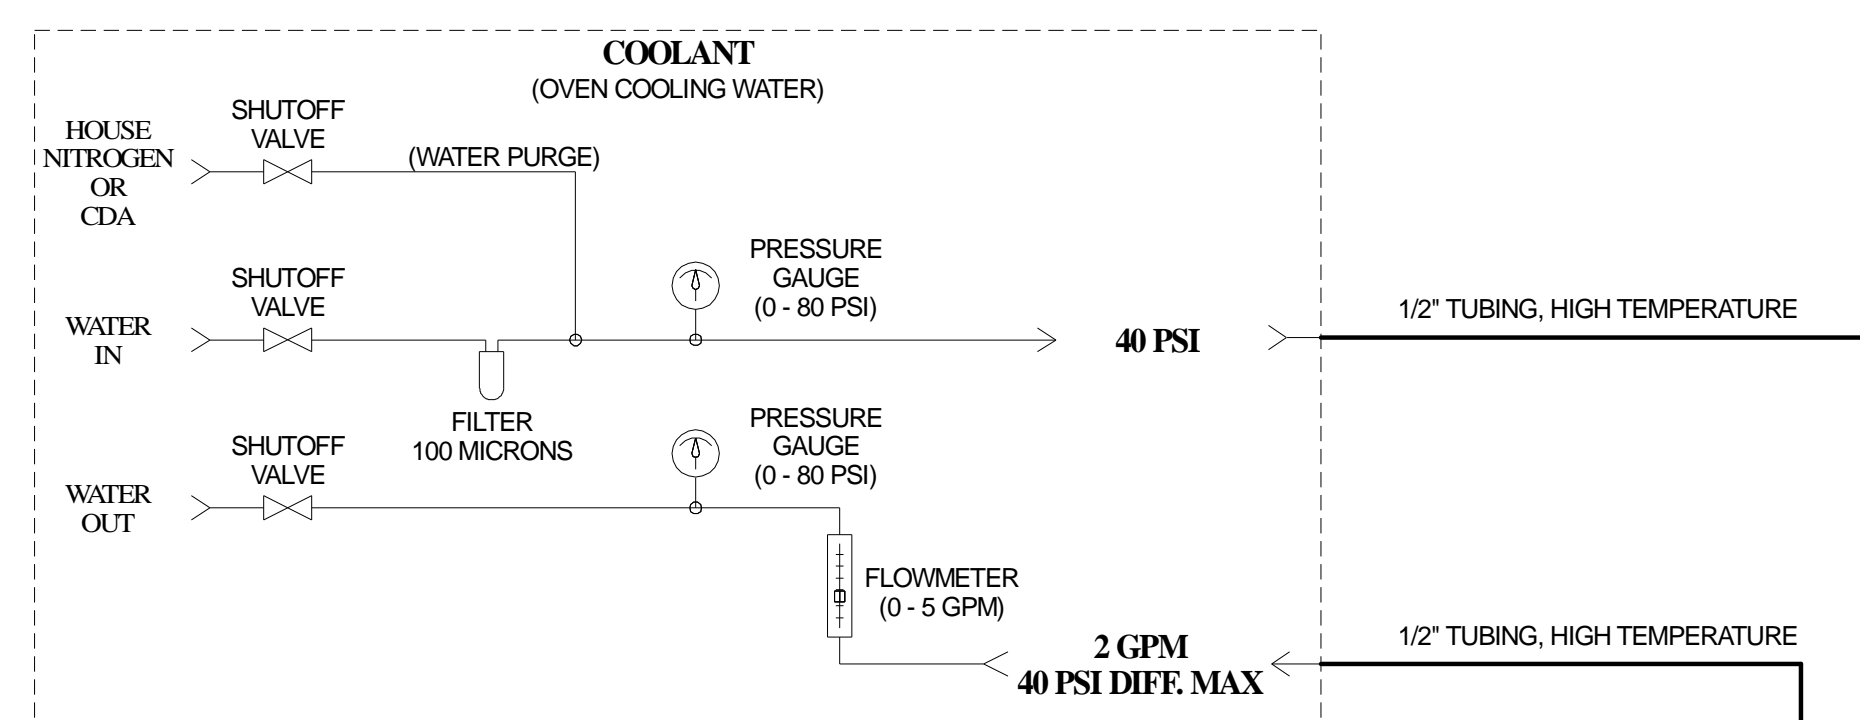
COOLANT
(OVEN COOLING WATER)

HOUSE NITROGEN OR CDA

SHUTOFF VALVE

(WATER PURGE)

PRESSURE GAUGE (0 - 80 PSI)

SHUTOFF VALVE

WATER IN

40 PSI

1/2" TUBING, HIGH TEMPERATURE

FILTER 100 MICRONS

PRESSURE GAUGE (0 - 80 PSI)

SHUTOFF VALVE

WATER OUT

FLOWMETER (0 - 5 GPM)

2 GPM
40 PSI DIFF. MAX

1/2" TUBING, HIGH TEMPERATURE